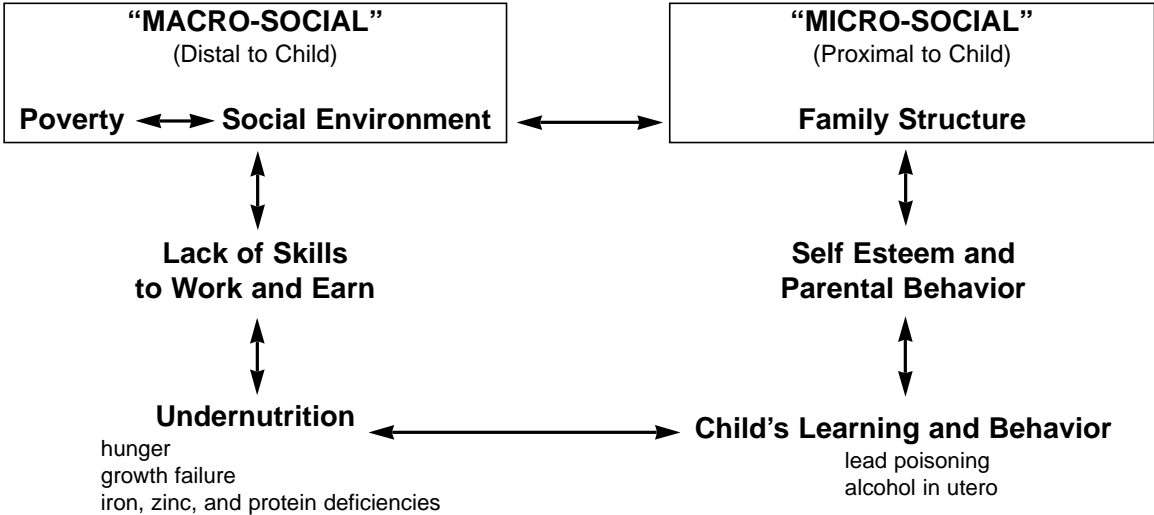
"MACRO-SOCIAL"
(Distal to Child)

Poverty Social Environment

"MICRO-SOCIAL"
(Proximal to Child)

Family Structure

Lack of Skills
to Work and Earn

Self Esteem and
Parental Behavior

Undernutrition
hunger
growth failure
iron, zinc, and protein deficiencies

Child's Learning and Behavior
lead poisoning
alcohol in utero